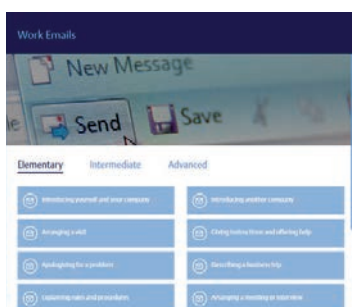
Work Emails

New Message

Send

Save

Elementary

Intermediate

Advanced

Introducing yourself and your company

Introducing another company

Arranging a visit

Giving instructions and offering help

Apologising for a problem

Describing a business trip

Explaining rules and procedures

Arranging a meeting or interview